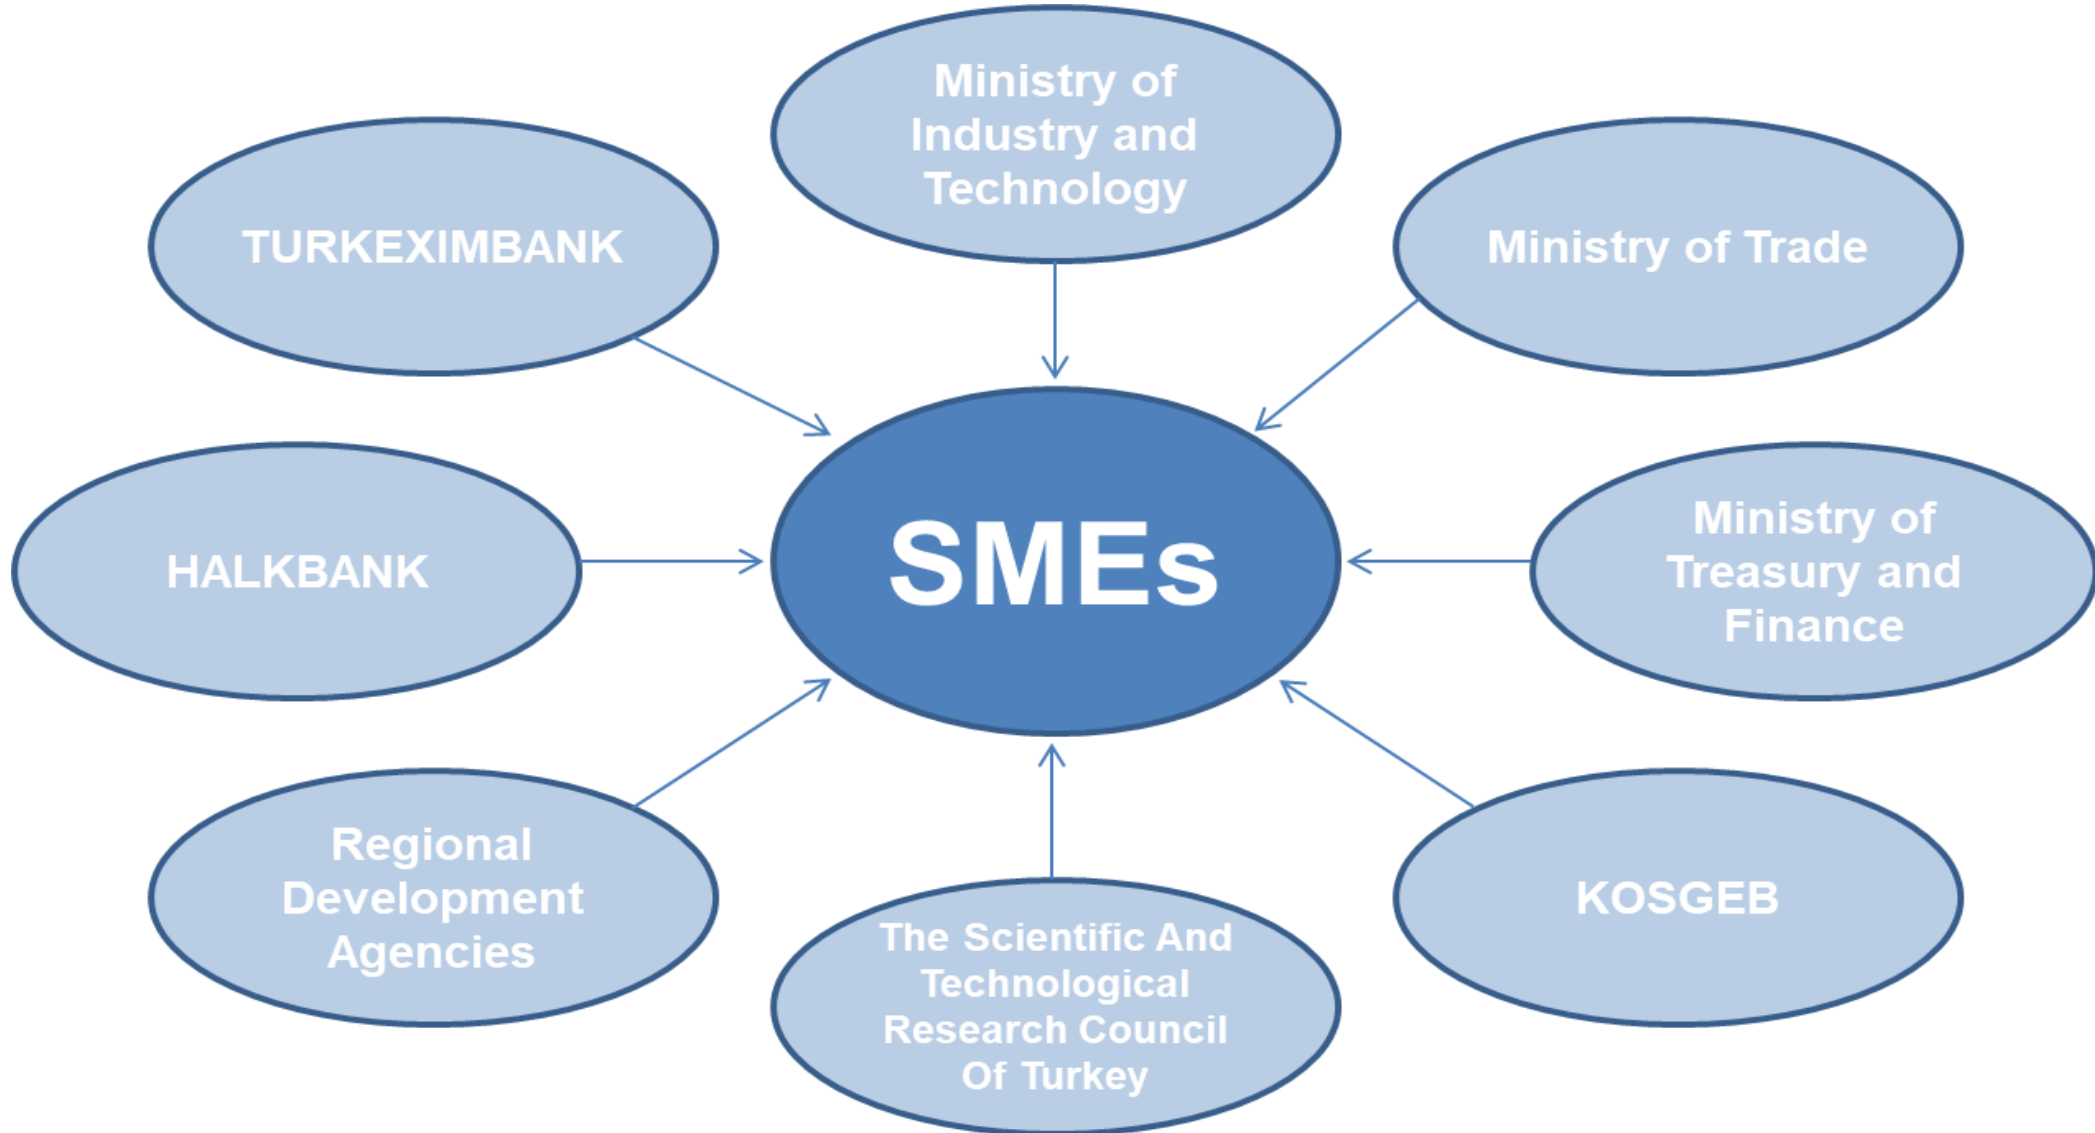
Ministry of Industry and Technology

TURKEXIMBANK

Ministry of Trade

HALKBANK

SMEs

Ministry of Treasury and Finance

Regional Development Agencies

The Scientific And Technological Research Council Of Turkey

KOSGEB